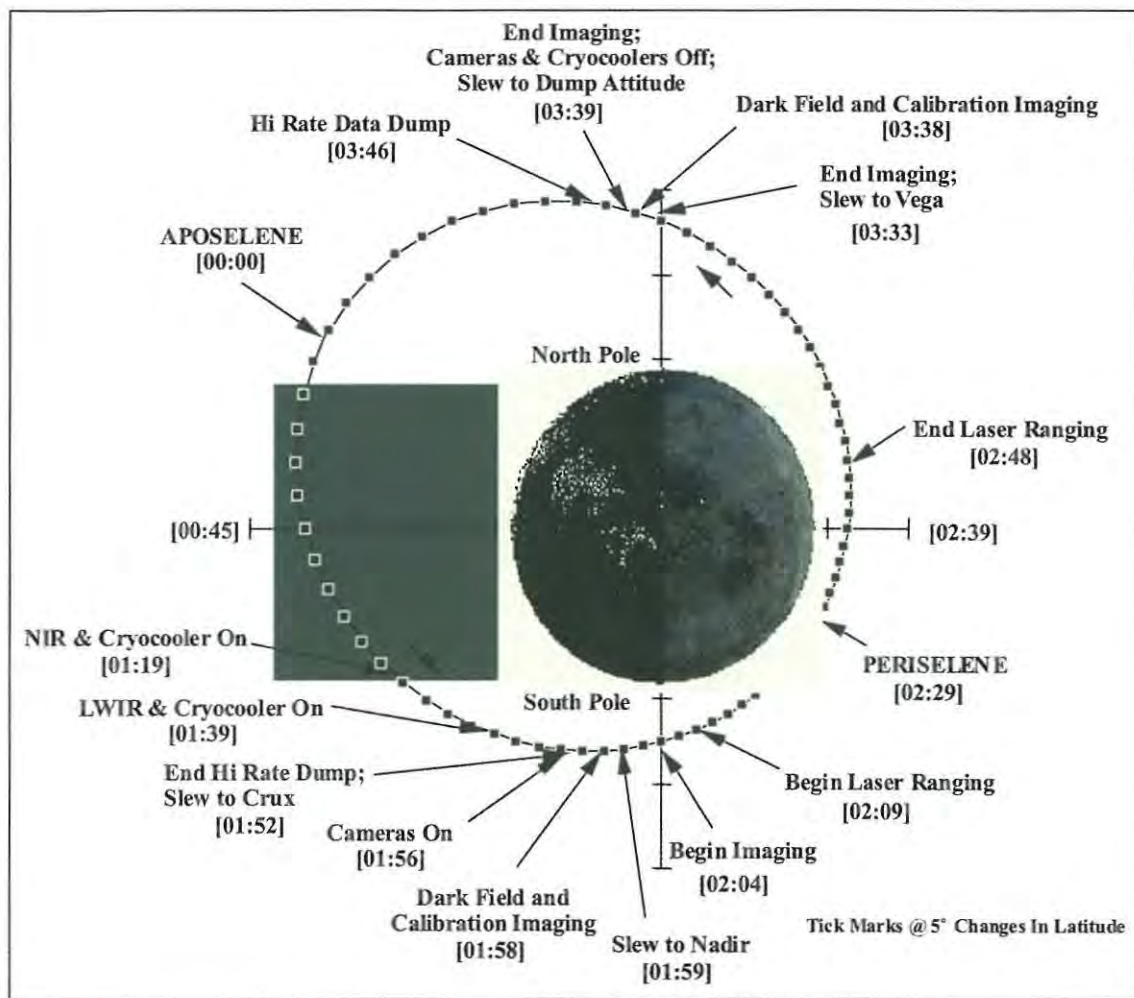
End Imaging;
Cameras & Cryocoolers Off;
Slew to Dump Attitude
[03:39]

Hi Rate Data Dump
[03:46]

Dark Field and Calibration Imaging
[03:38]

End Imaging;
Slew to Vega
[03:33]

APOSELENE
[00:00]

North Pole

End Laser Ranging
[02:48]

[00:45]

[02:39]

NIR & Cryocooler On
[01:19]

PERISELENE
[02:29]

South Pole

LWIR & Cryocooler On
[01:39]

End Hi Rate Dump;
Slew to Crux
[01:52]

Begin Laser Ranging
[02:09]

Cameras On
[01:56]

Begin Imaging
[02:04]

Dark Field and
Calibration Imaging
[01:58]

Slew to Nadir
[01:59]

Tick Marks @ 5° Changes In Latitude